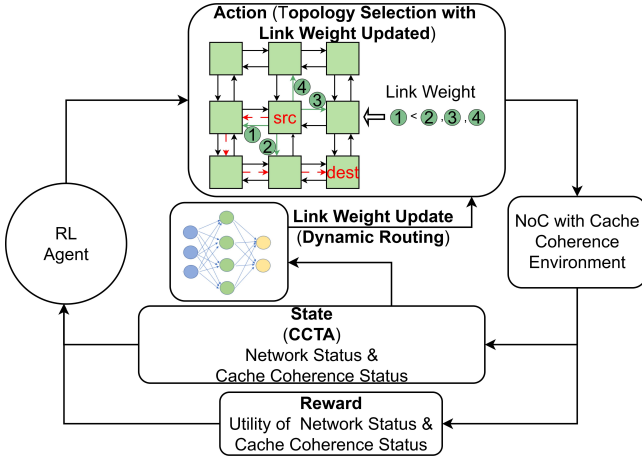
Action (Topology Selection with Link Weight Updated)

4
3
src
1
2
dest

Link Weight
1 < 2 , 3 , 4

RL Agent

Link Weight Update (Dynamic Routing)

NoC with Cache Coherence Environment

State (CCTA) Network Status & Cache Coherence Status

Reward Utility of Network Status & Cache Coherence Status